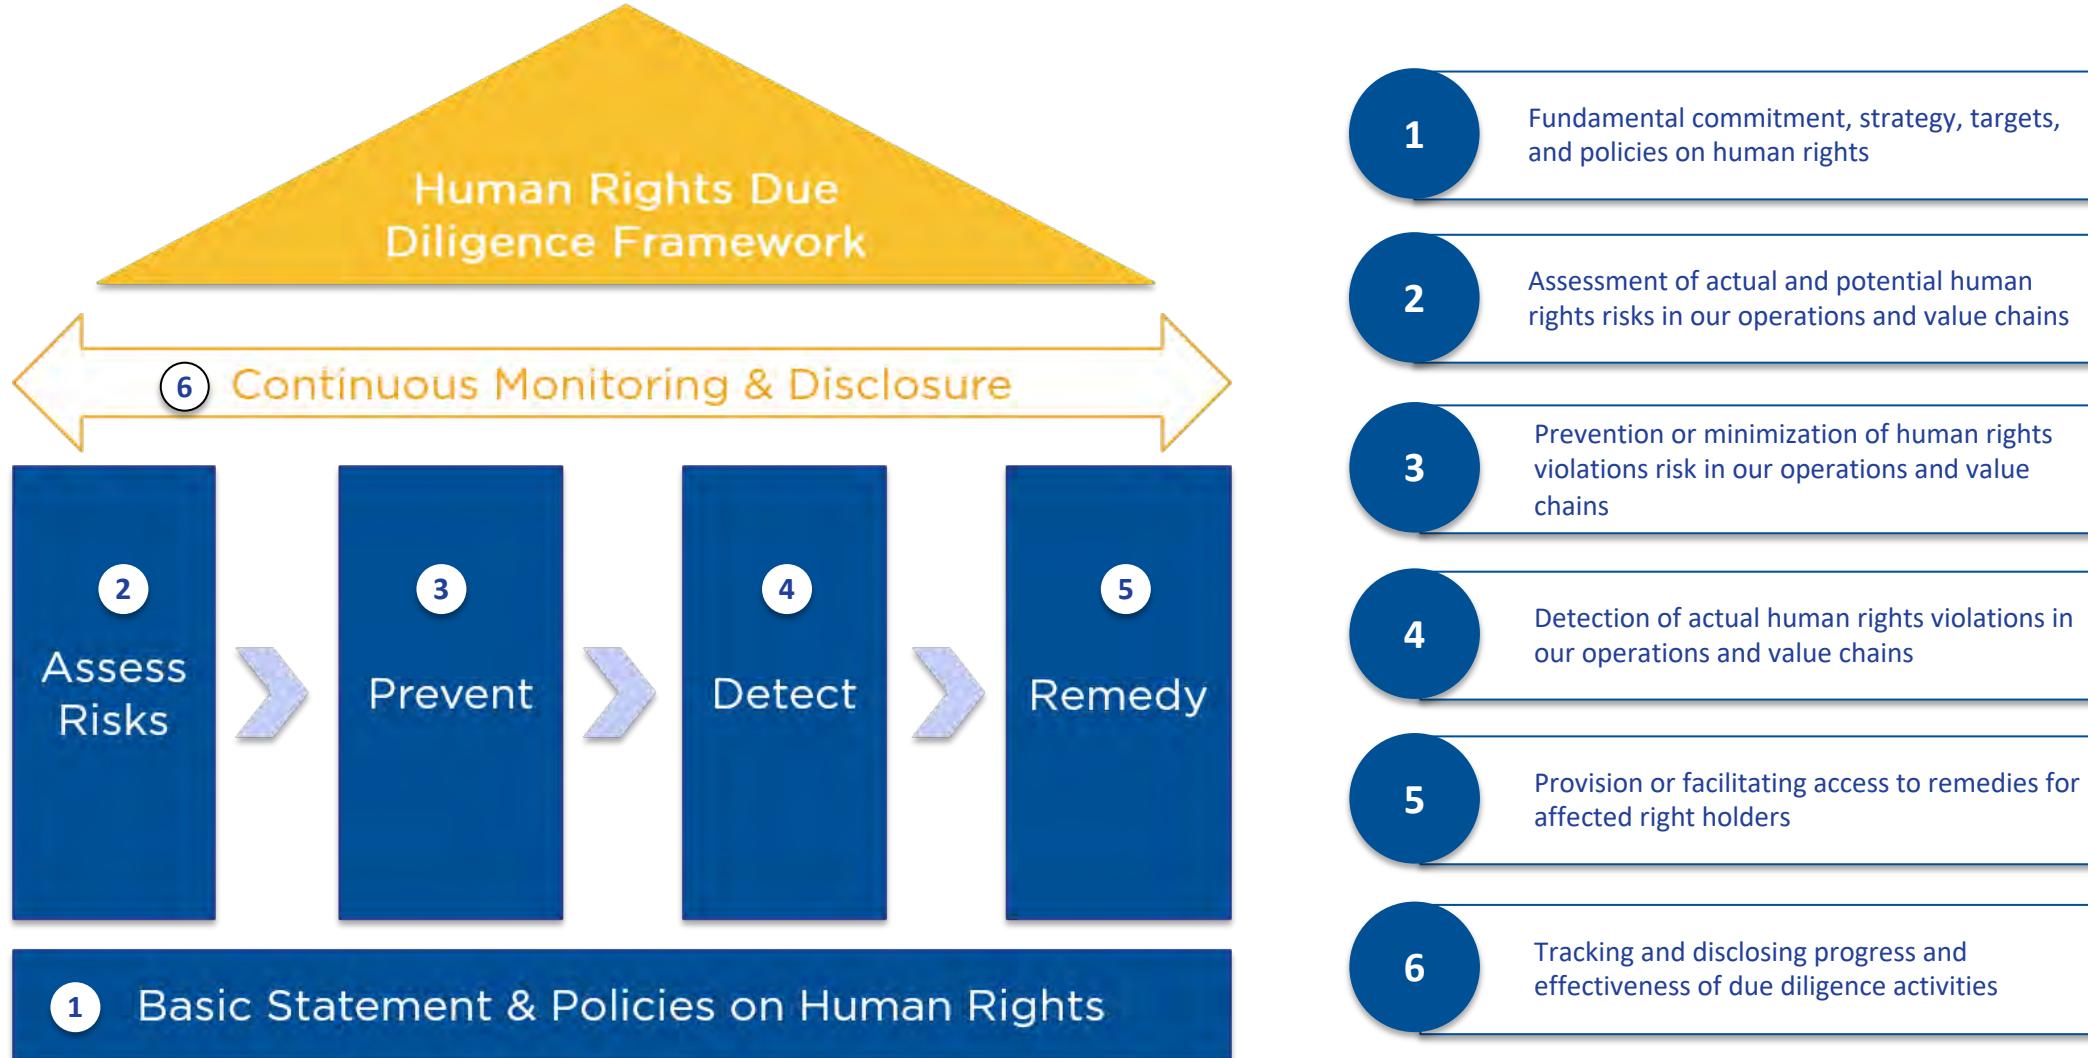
Human Rights Due Diligence Framework

6 Continuous Monitoring & Disclosure

2 Assess Risks

3 Prevent

4 Detect

5 Remedy

1 Basic Statement & Policies on Human Rights

1 Fundamental commitment, strategy, targets, and policies on human rights

2 Assessment of actual and potential human rights risks in our operations and value chains

3 Prevention or minimization of human rights violations risk in our operations and value chains

4 Detection of actual human rights violations in our operations and value chains

5 Provision or facilitating access to remedies for affected right holders

6 Tracking and disclosing progress and effectiveness of due diligence activities